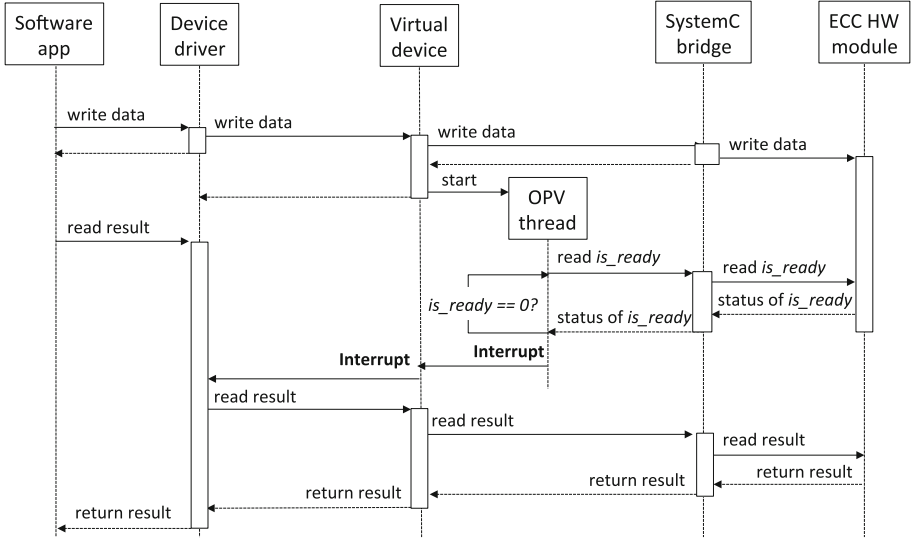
Software app

Device driver

Virtual device

SystemC bridge

ECC HW module

write data

write data

write data

write data

start

OPV thread

read result

read *is_ready*

read *is_ready*

status of *is_ready*

*is_ready == 0?*

status of *is_ready*

**Interrupt**

**Interrupt**

read result

read result

read result

return result

return result

return result

return result